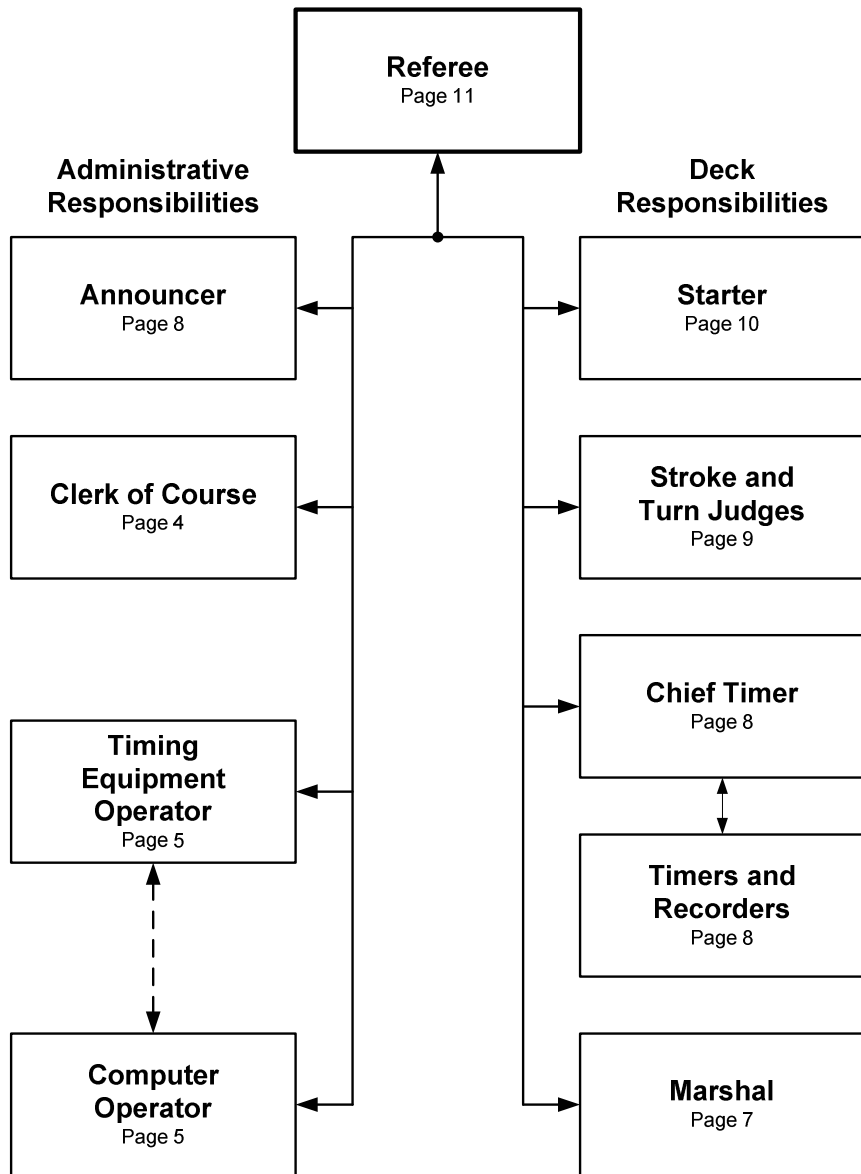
Referee
Page 11

Administrative Responsibilities

Deck Responsibilities

Announcer
Page 8

Clerk of Course
Page 4

Timing Equipment Operator
Page 5

Computer Operator
Page 5

Starter
Page 10

Stroke and Turn Judges
Page 9

Chief Timer
Page 8

Timers and Recorders
Page 8

Marshal
Page 7